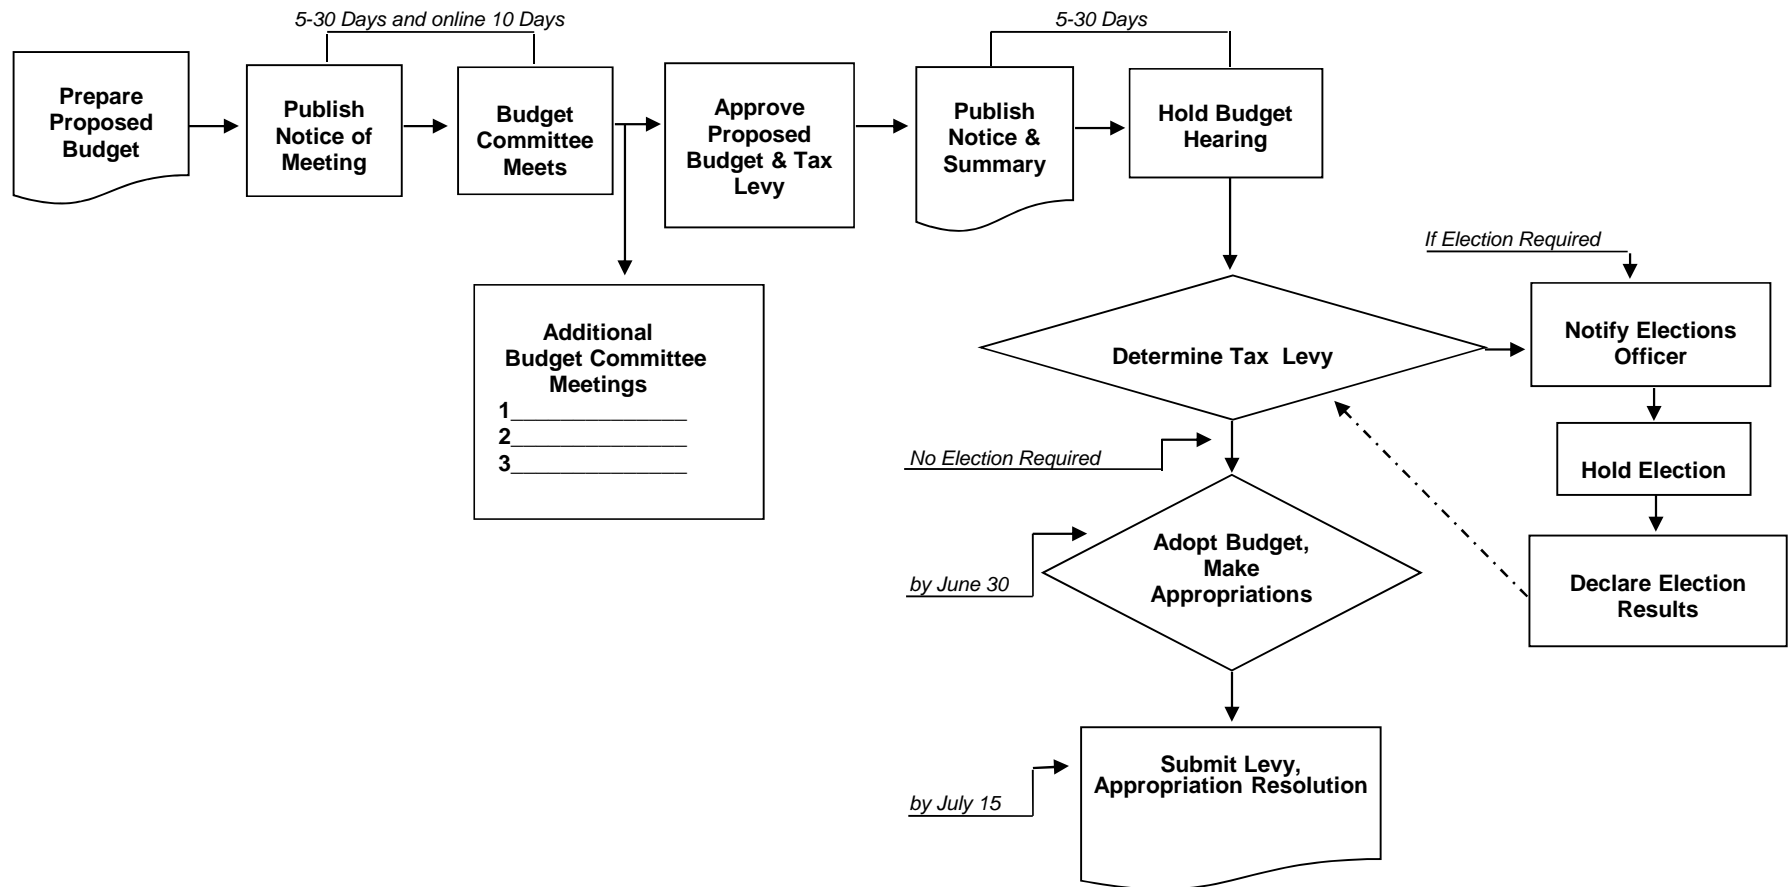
5-30 Days and online 10 Days

5-30 Days

Prepare Proposed Budget

Publish Notice of Meeting

Budget Committee Meets

Approve Proposed Budget & Tax Levy

Publish Notice & Summary

Hold Budget Hearing

Additional Budget Committee Meetings
1______________
2______________
3______________

If Election Required

Determine Tax Levy

Notify Elections Officer

Hold Election

Declare Election Results

No Election Required

by June 30

Adopt Budget, Make Appropriations

by July 15

Submit Levy, Appropriation Resolution